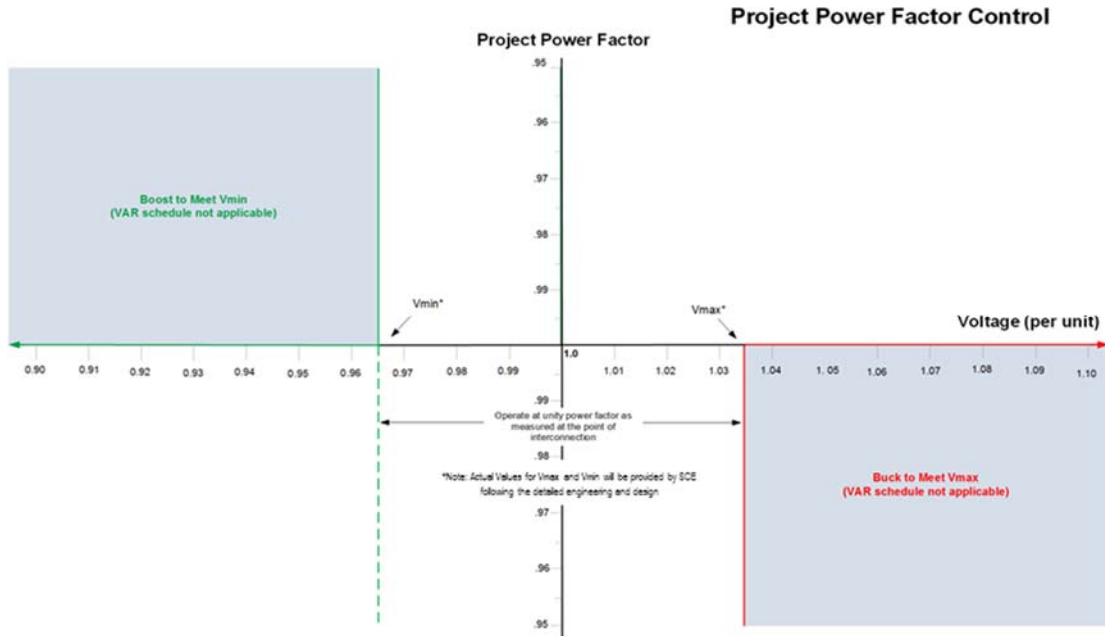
Project Power Factor Control

Project Power Factor

.95

.96

.97

.98

.99

Boost to Meet Vmin
(VAR schedule not applicable)

Vmin*

Vmax*

Voltage (per unit)

0.90 0.91 0.92 0.93 0.94 0.95 0.96 0.97 0.98 0.99 1.0 1.01 1.02 1.03 1.04 1. 05 1.06 1.07 1.08 1.09 1.10

.99

Operate at unity power factor as measured at the point of interconnection

.98

*Note: Actual Values for Vmax and Vmin will be provided by SCE following the detailed engineering and design

.97

.96

.95

Buck to Meet Vmax
(VAR schedule not applicable)